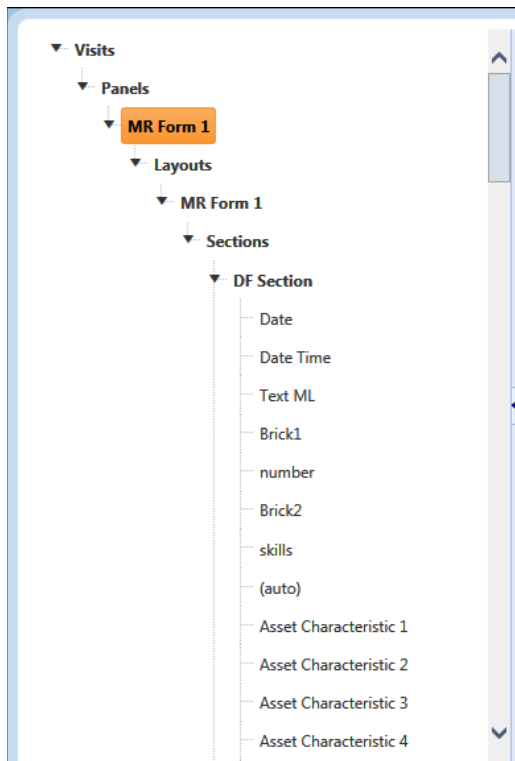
Visits
Panels
MR Form 1
Layouts
MR Form 1
Sections
DF Section
Date
Date Time
Text ML
Brick1
number
Brick2
skills
(auto)
Asset Characteristic 1
Asset Characteristic 2
Asset Characteristic 3
Asset Characteristic 4